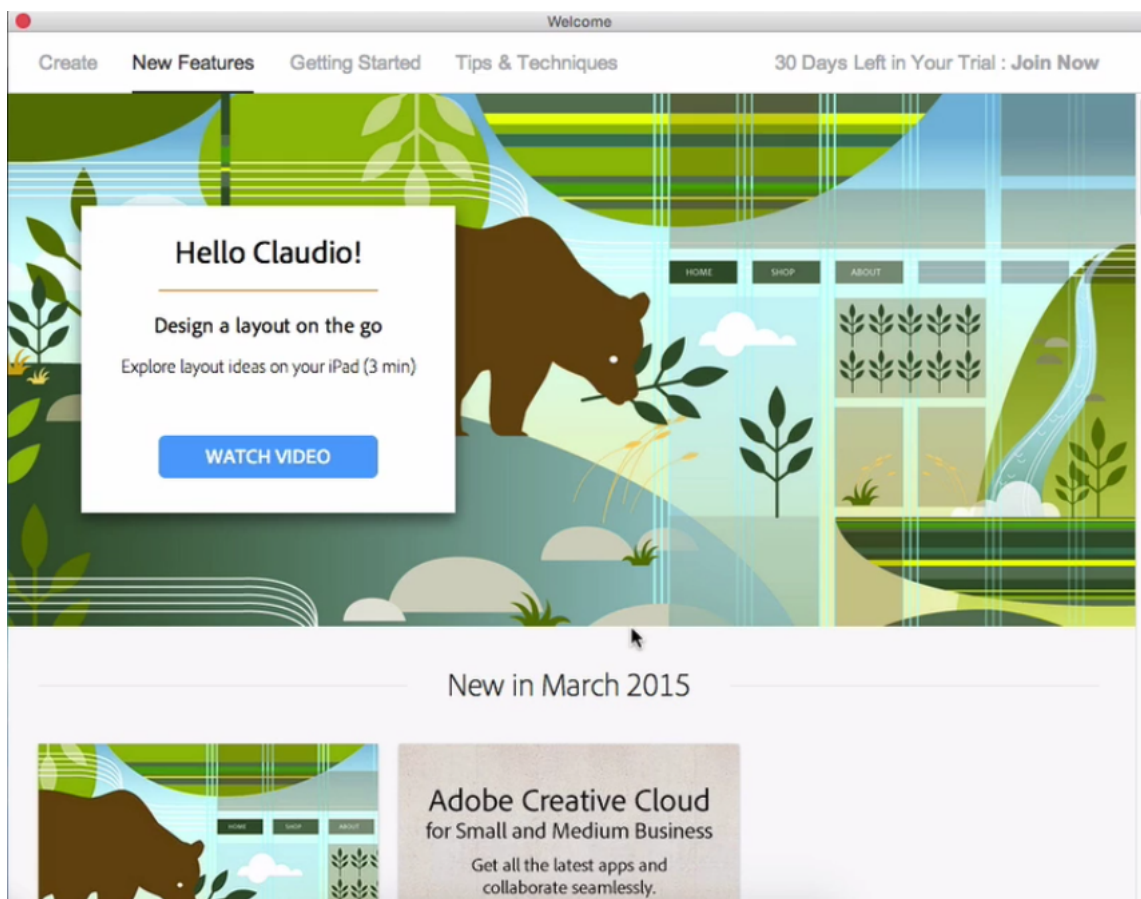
Welcome

Create New Features Getting Started Tips & Techniques 30 Days Left in Your Trial : Join Now

Hello Claudio!

Design a layout on the go

Explore layout ideas on your iPad (3 min)

WATCH VIDEO

HOME SHOP ABOUT

New in March 2015

HOME SHOP ABOUT

Adobe Creative Cloud
for Small and Medium Business

Get all the latest apps and collaborate seamlessly.